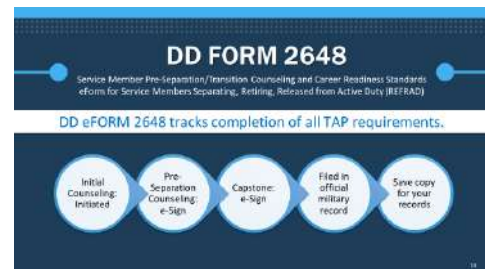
DD FORM 2648

Service Member Pre-Separation/Transition Counseling and Career Readiness Standards eForm for Service Members Separating, Retiring, Released from Active Duty (REFRAD)

DD eFORM 2648 tracks completion of all TAP requirements.

Initial Counseling: Initiated

Pre-Separation Counseling: e-Sign

Capstone: e-Sign

Filed in official military record

Save copy for your records

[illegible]